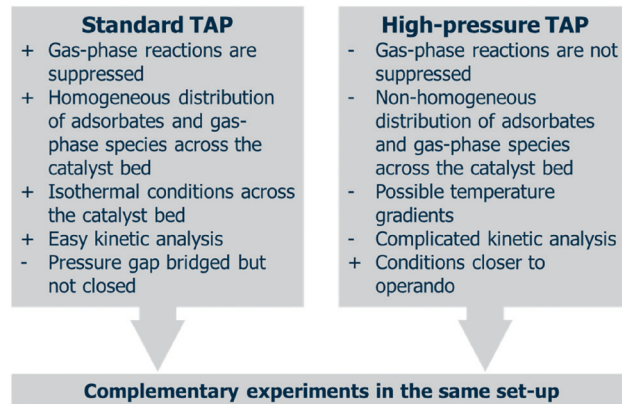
Standard TAP

+ Gas-phase reactions are suppressed
+ Homogeneous distribution of adsorbates and gas-phase species across the catalyst bed
+ Isothermal conditions across the catalyst bed
+ Easy kinetic analysis
- Pressure gap bridged but not closed

High-pressure TAP

- Gas-phase reactions are not suppressed
- Non-homogeneous distribution of adsorbates and gas-phase species across the catalyst bed
- Possible temperature gradients
- Complicated kinetic analysis
+ Conditions closer to operando

Complementary experiments in the same set-up